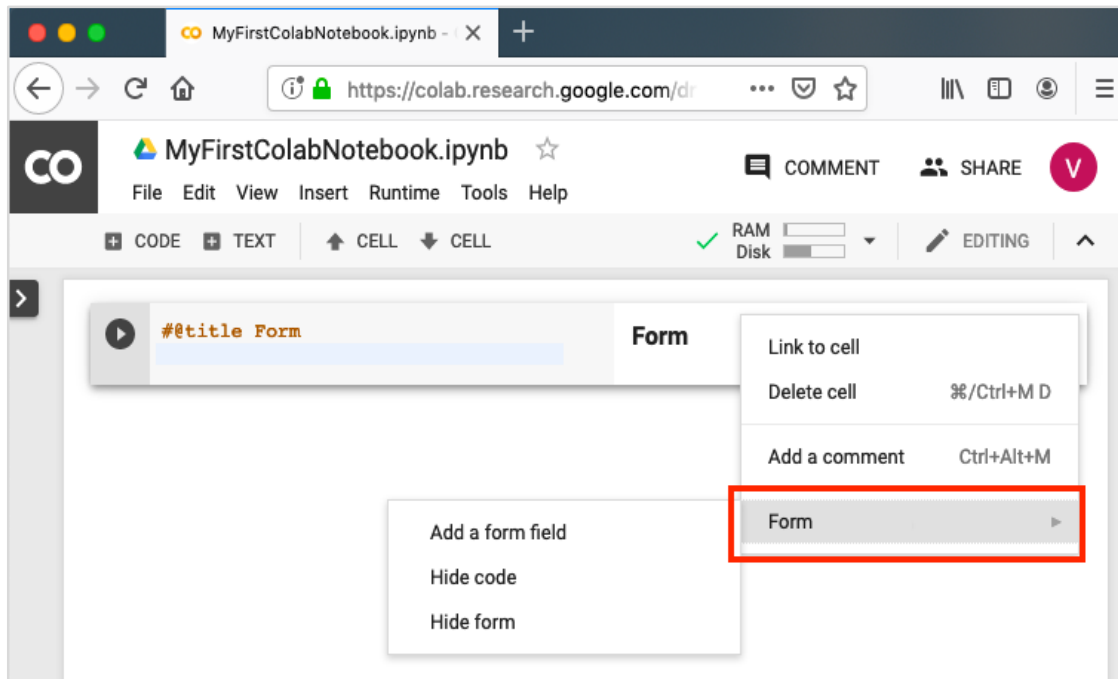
CO MyFirstColabNotebook.ipynb - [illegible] ✕ +

https://colab.research.google.com/dr

CO MyFirstColabNotebook.ipynb ☆
File Edit View Insert Runtime Tools Help

COMMENT SHARE V

CODE TEXT CELL CELL RAM Disk EDITING

#@title Form

Form

Link to cell
Delete cell ⌘/Ctrl+M D
Add a comment Ctrl+Alt+M
Form

Add a form field
Hide code
Hide form